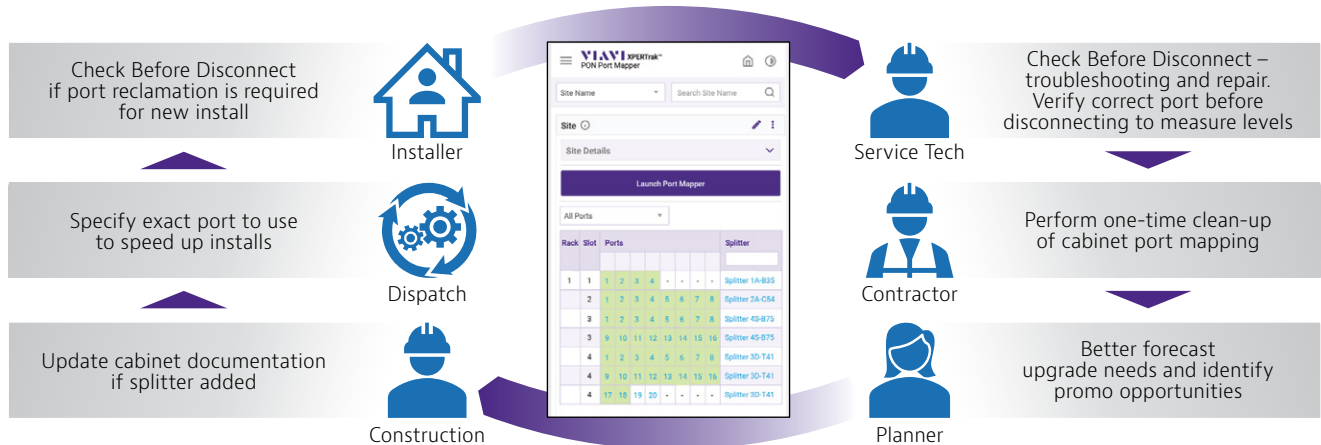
Check Before Disconnect if port reclamation is required for new install

Installer

Specify exact port to use to speed up installs

Dispatch

Update cabinet documentation if splitter added

Construction

VIAVI XPERTrak™
PON Port Mapper

Site Name

Search Site Name

Site

Site Details

Launch Port Mapper

All Ports

| Rack | Slot | Ports | | | | | | | | Splitter |
|---|---|---|---|---|---|---|---|---|---|---|
| 1 | 1 | 1 | 2 | 3 | 4 | - | - | - | - | Splitter 1A-B35 |
| | 2 | 1 | 2 | 3 | 4 | 5 | 6 | 7 | 8 | Splitter 2A-C54 |
| | 3 | 1 | 2 | 3 | 4 | 5 | 6 | 7 | 8 | Splitter 4S-B75 |
| | 3 | 9 | 10 | 11 | 12 | 13 | 14 | 15 | 16 | Splitter 4S-B75 |
| | 4 | 1 | 2 | 3 | 4 | 5 | 6 | 7 | 8 | Splitter 3D-T41 |
| | 4 | 9 | 10 | 11 | 12 | 13 | 14 | 15 | 16 | Splitter 3D-T41 |
| | 4 | 17 | 18 | 19 | 20 | - | - | - | - | Splitter 3D-T41 |

Check Before Disconnect – troubleshooting and repair. Verify correct port before disconnecting to measure levels

Service Tech

Perform one-time clean-up of cabinet port mapping

Contractor

Better forecast upgrade needs and identify promo opportunities

Planner